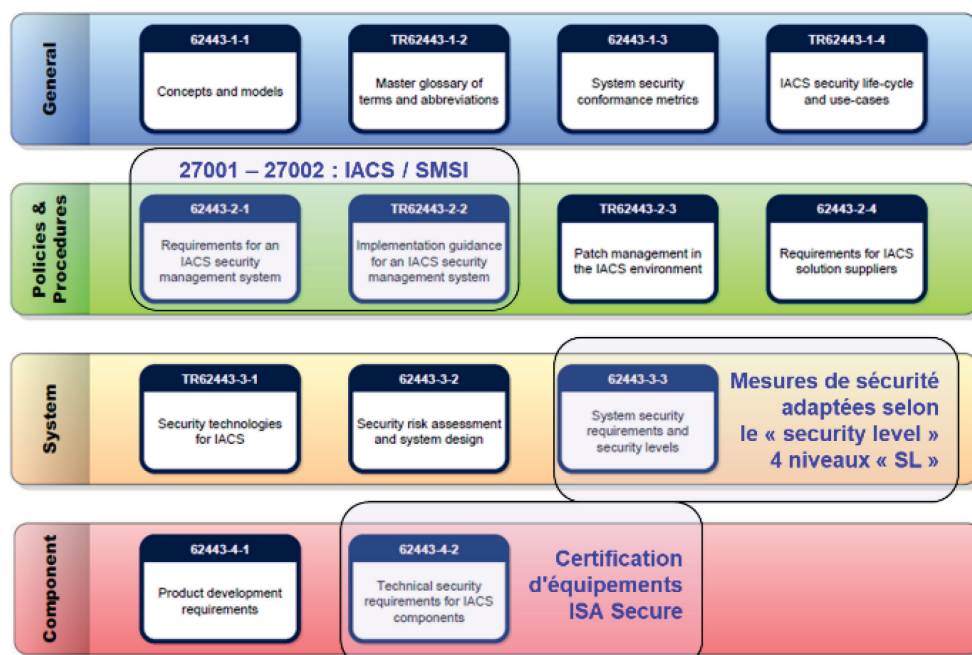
General

62443-1-1
Concepts and models

TR62443-1-2
Master glossary of terms and abbreviations

62443-1-3
System security conformance metrics

TR62443-1-4
IACS security life-cycle and use-cases

27001 – 27002 : IACS / SMSI

Policies & Procedures

62443-2-1
Requirements for an IACS security management system

TR62443-2-2
Implementation guidance for an IACS security management system

TR62443-2-3
Patch management in the IACS environment

62443-2-4
Requirements for IACS solution suppliers

System

TR62443-3-1
Security technologies for IACS

62443-3-2
Security risk assessment and system design

62443-3-3
System security requirements and security levels

Mesures de sécurité adaptées selon le « security level » 4 niveaux « SL »

Component

62443-4-1
Product development requirements

62443-4-2
Technical security requirements for IACS components

Certification d'équipements ISA Secure